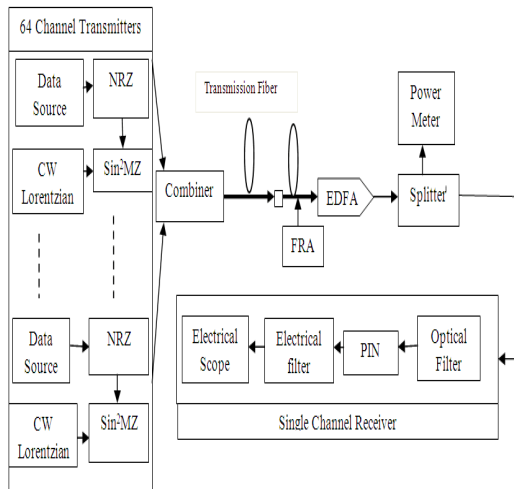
64 Channel Transmitters

Data Source

NRZ

CW Lorentzian

$Sin^2MZ$

Data Source

NRZ

CW Lorentzian

$Sin^2MZ$

Combiner

Transmission Fiber

FRA

EDFA

Power Meter

Splitter

Electrical Scope

Electrical filter

PIN

Optical Filter

Single Channel Receiver